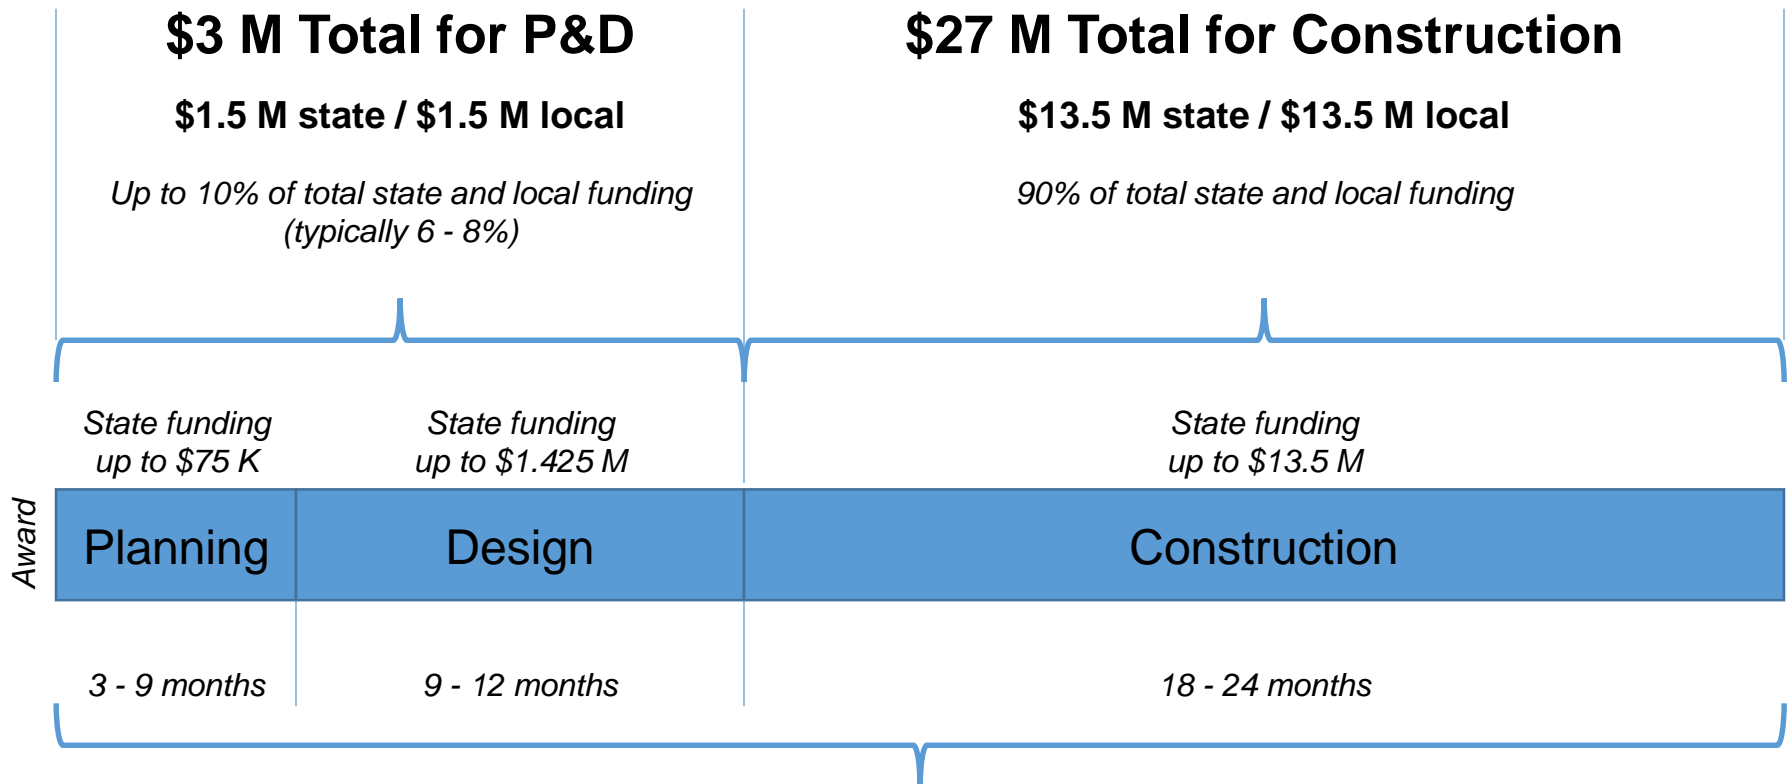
$3 M Total for P&D

$1.5 M state / $1.5 M local

Up to 10% of total state and local funding (typically 6 - 8%)

$27 M Total for Construction

$13.5 M state / $13.5 M local

90% of total state and local funding

State funding up to $75 K

State funding up to $1.425 M

State funding up to $13.5 M

Award

Planning

Design

Construction

3 - 9 months

9 - 12 months

18 - 24 months